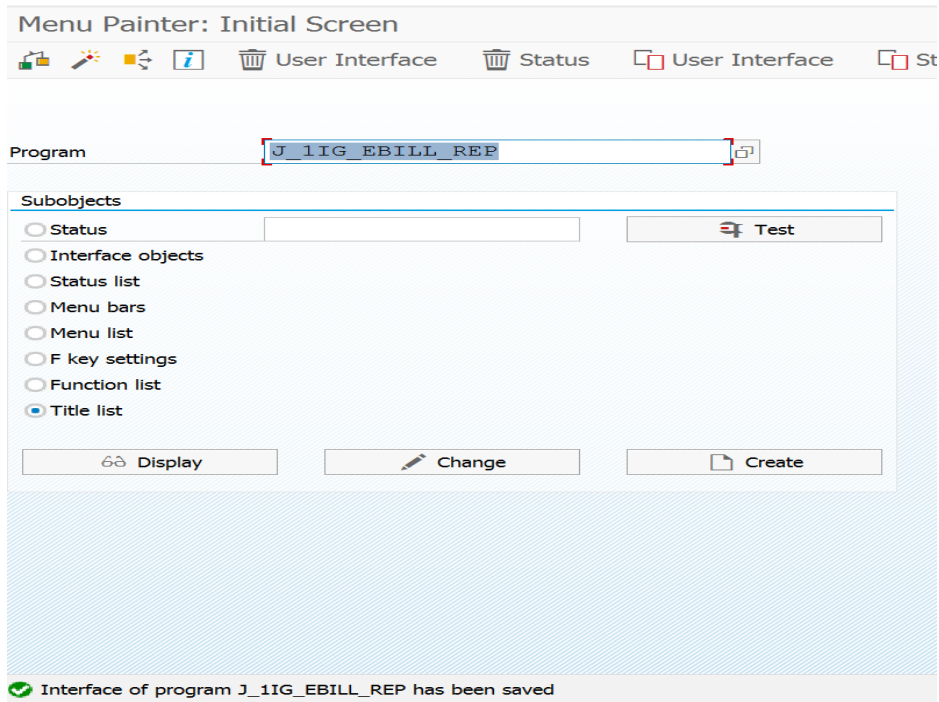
Menu Painter: Initial Screen

User Interface   Status   User Interface   St

Program   J_1IG_EBILL_REP

Subobjects

Status

Test

Interface objects

Status list

Menu bars

Menu list

F key settings

Function list

Title list

Display   Change   Create

Interface of program J_1IG_EBILL_REP has been saved